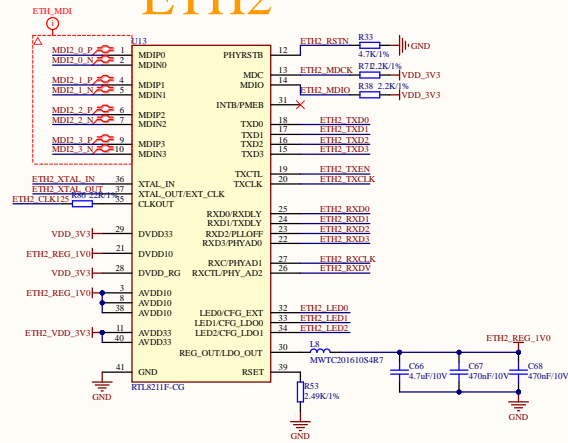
ETH2

ETH_MDI

U13

MDI2_0_P 1 MDIP0
MDI2_0_N 2 MDIN0
MDI2_1_P 4 MDIP1
MDI2_1_N 5 MDIN1
MDI2_2_P 6 MDIP2
MDI2_2_N 7 MDIN2
MDI2_3_P 9 MDIP3
MDI2_3_N 10 MDIN3

ETH2_XTAL_IN 36 XTAL_IN
ETH2_XTAL_OUT 37 XTAL_OUT/EXT_CLK
ETH2_CLK125 R36 22R/1% 35 CLKOUT

VDD_3V3 29 DVDD33
ETH2_REG_1V0 21 DVDD10
VDD_3V3 28 DVDD_RG
ETH2_REG_1V0 3 AVDD10
8 AVDD10
38 AVDD10
ETH2_VDD_3V3 11 AVDD33
40 AVDD33

GND 41 GND

PHYRSTB 12 ETH2_RSTN R33 4.7K/1% GND
MDC 13 ETH2_MDCK R37 2.2K/1% VDD_3V3
MDIO 14 ETH2_MDIO R38 2.2K/1% VDD_3V3
INTB/PMEB 31

TXD0 18 ETH2_TXD0
TXD1 17 ETH2_TXD1
TXD2 16 ETH2_TXD2
TXD3 15 ETH2_TXD3

TXCTL 19 ETH2_TXEN
TXCLK 20 ETH2_TXCLK

RXD0/RXDLY 25 ETH2_RXD0
RXD1/TXDLY 24 ETH2_RXD1
RXD2/PLLOFF 23 ETH2_RXD2
RXD3/PHYAD0 22 ETH2_RXD3

RXC/PHYAD1 27 ETH2_RXCLK
RXCTL/PHY_AD2 26 ETH2_RXDV

LED0/CFG_EXT 32 ETH2_LED0
LED1/CFG_LDO0 33 ETH2_LED1
LED2/CFG_LDO1 34 ETH2_LED2

REG_OUT/LDO_OUT 30 L8 MWTC201610S4R7
RSET 39 R53 2.49K/1%

RTL8211F-CG

ETH2_REG_1V0
C66 4.7uF/10V
C67 470nF/10V
C68 470nF/10V

GND
GND
GND
GND